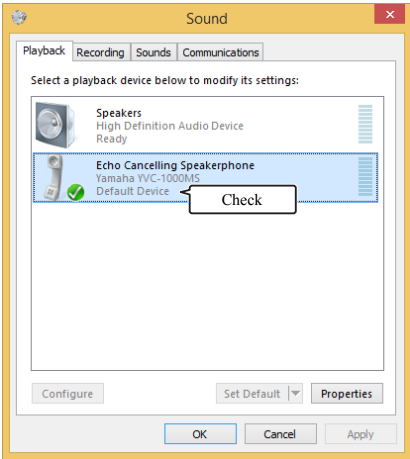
Sound

Playback | Recording | Sounds | Communications

Select a playback device below to modify its settings:

Speakers
High Definition Audio Device
Ready

Echo Cancelling Speakerphone
Yamaha YVC-1000MS
Default Device

Check

Configure

Set Default

Properties

OK

Cancel

Apply